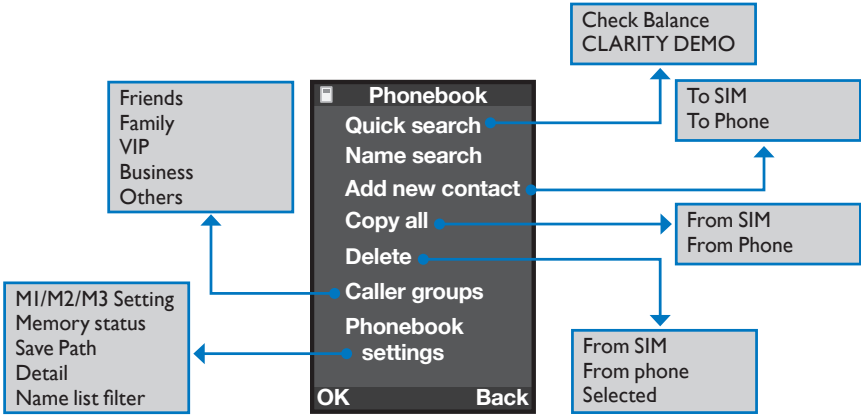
Check Balance
CLARITY DEMO

Friends
Family
VIP
Business
Others

Phonebook
Quick search
Name search
Add new contact
Copy all
Delete
Caller groups
Phonebook settings
OK
Back

To SIM
To Phone

From SIM
From Phone

M1/M2/M3 Setting
Memory status
Save Path
Detail
Name list filter

From SIM
From phone
Selected